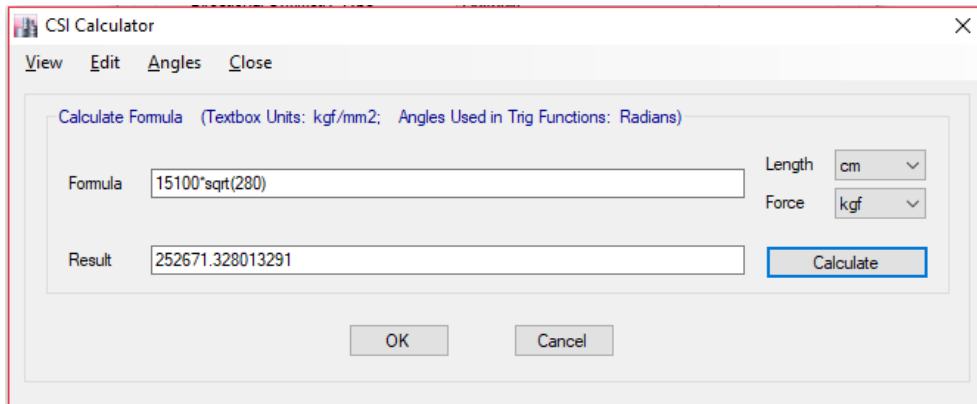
CSI Calculator

View Edit Angles Close

Calculate Formula (Textbox Units: kgf/mm2; Angles Used in Trig Functions: Radians)

Formula 15100*sqrt(280)

Length cm

Force kgf

Result 252671.328013291

Calculate

OK

Cancel